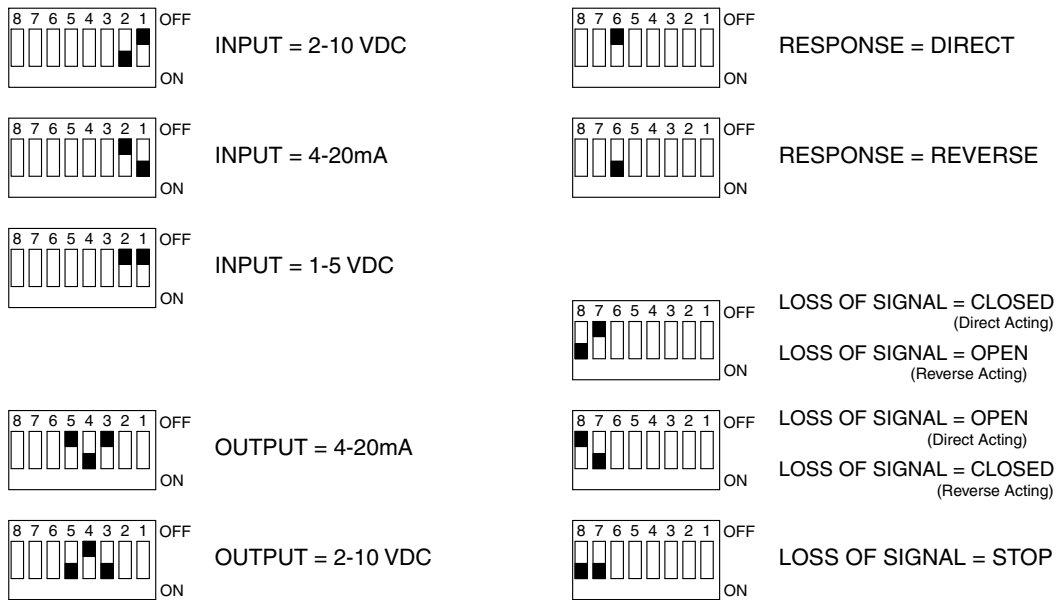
8 7 6 5 4 3 2 1 OFF
ON
INPUT = 2-10 VDC

8 7 6 5 4 3 2 1 OFF
ON
INPUT = 4-20mA

8 7 6 5 4 3 2 1 OFF
ON
INPUT = 1-5 VDC

8 7 6 5 4 3 2 1 OFF
ON
OUTPUT = 4-20mA

8 7 6 5 4 3 2 1 OFF
ON
OUTPUT = 2-10 VDC

8 7 6 5 4 3 2 1 OFF
ON
RESPONSE = DIRECT

8 7 6 5 4 3 2 1 OFF
ON
RESPONSE = REVERSE

8 7 6 5 4 3 2 1 OFF
ON
LOSS OF SIGNAL = CLOSED
(Direct Acting)
LOSS OF SIGNAL = OPEN
(Reverse Acting)

8 7 6 5 4 3 2 1 OFF
ON
LOSS OF SIGNAL = OPEN
(Direct Acting)
LOSS OF SIGNAL = CLOSED
(Reverse Acting)

8 7 6 5 4 3 2 1 OFF
ON
LOSS OF SIGNAL = STOP